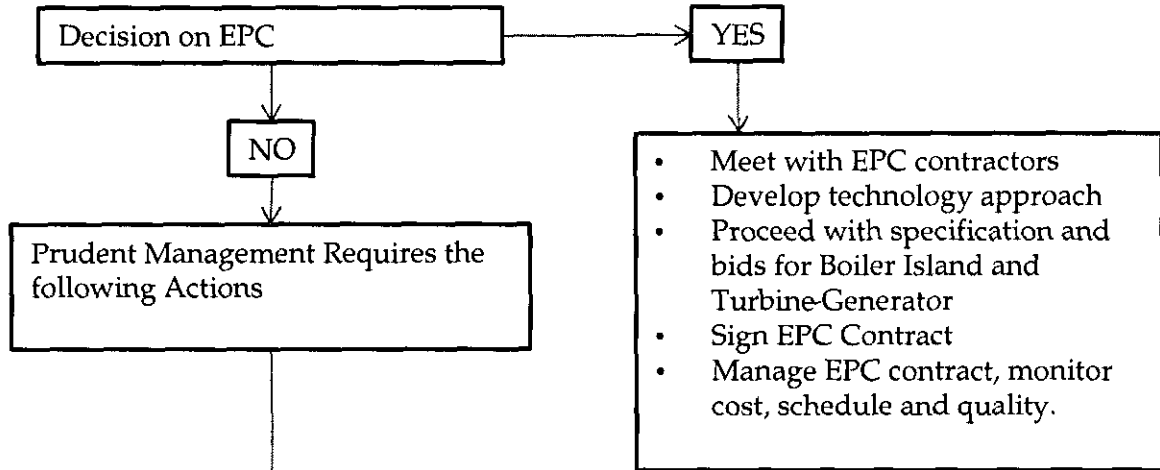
Decision on EPC

YES

NO

Prudent Management Requires the following Actions

- Meet with EPC contractors
- Develop technology approach
- Proceed with specification and bids for Boiler Island and Turbine-Generator
- Sign EPC Contract
- Manage EPC contract, monitor cost, schedule and quality.